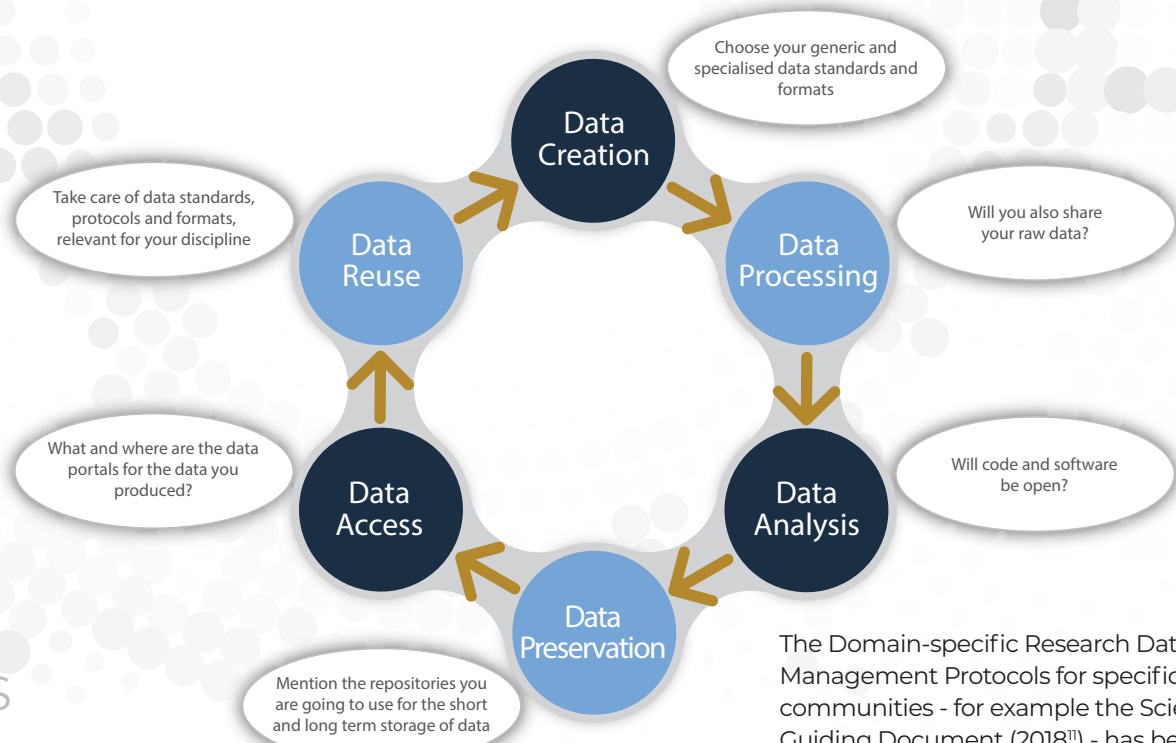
Choose your generic and specialised data standards and formats

Data Creation

Take care of data standards, protocols and formats, relevant for your discipline

Data Reuse

Data Processing

Will you also share your raw data?

What and where are the data portals for the data you produced?

Data Access

Data Analysis

Will code and software be open?

Data Preservation

Mention the repositories you are going to use for the short and long term storage of data

The Domain-specific Research Dat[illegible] Management Protocols for specific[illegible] communities - for example the Sci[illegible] Guiding Document (2018$^{11}$) - has be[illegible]